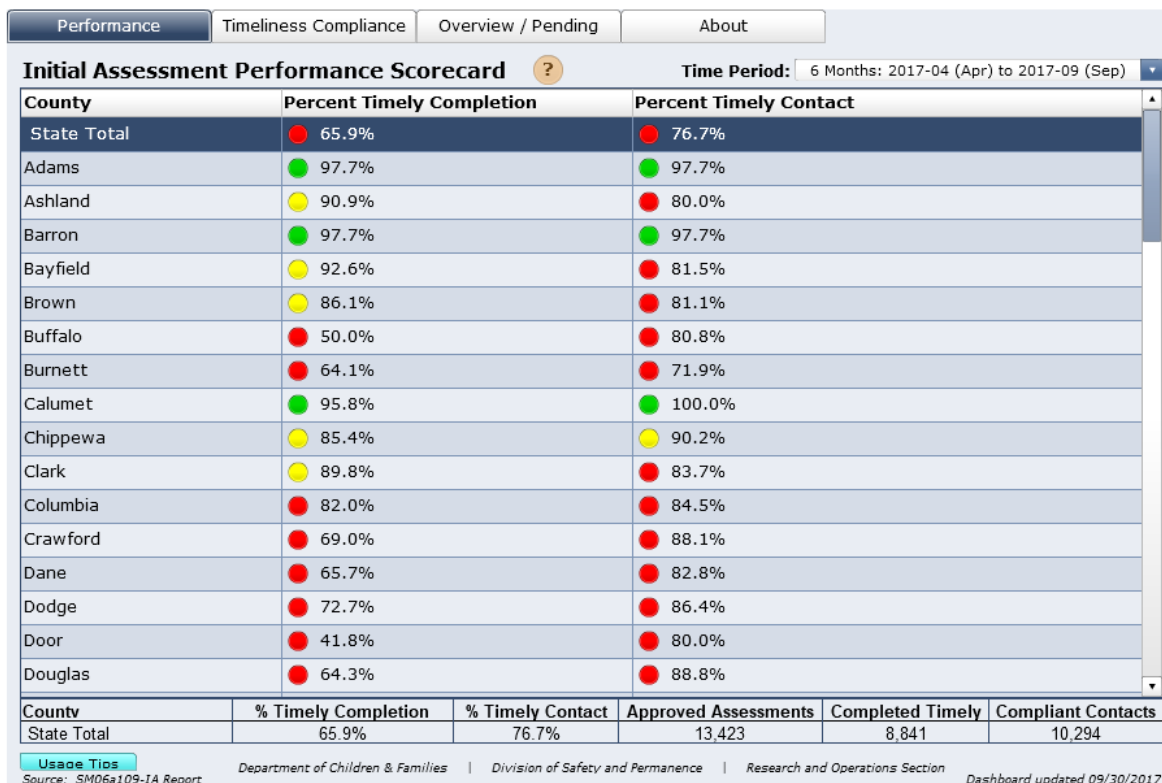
Performance | Timeliness Compliance | Overview / Pending | About

Initial Assessment Performance Scorecard ?

Time Period: 6 Months: 2017-04 (Apr) to 2017-09 (Sep)

| County | Percent Timely Completion | Percent Timely Contact |
|---|---|---|
| State Total | 65.9% | 76.7% |
| Adams | 97.7% | 97.7% |
| Ashland | 90.9% | 80.0% |
| Barron | 97.7% | 97.7% |
| Bayfield | 92.6% | 81.5% |
| Brown | 86.1% | 81.1% |
| Buffalo | 50.0% | 80.8% |
| Burnett | 64.1% | 71.9% |
| Calumet | 95.8% | 100.0% |
| Chippewa | 85.4% | 90.2% |
| Clark | 89.8% | 83.7% |
| Columbia | 82.0% | 84.5% |
| Crawford | 69.0% | 88.1% |
| Dane | 65.7% | 82.8% |
| Dodge | 72.7% | 86.4% |
| Door | 41.8% | 80.0% |
| Douglas | 64.3% | 88.8% |

| County | % Timely Completion | % Timely Contact | Approved Assessments | Completed Timely | Compliant Contacts |
|---|---|---|---|---|---|
| State Total | 65.9% | 76.7% | 13,423 | 8,841 | 10,294 |

Usage Tips
Source: SM06a109-IA Report

Department of Children & Families | Division of Safety and Permanence | Research and Operations Section

Dashboard updated 09/30/2017